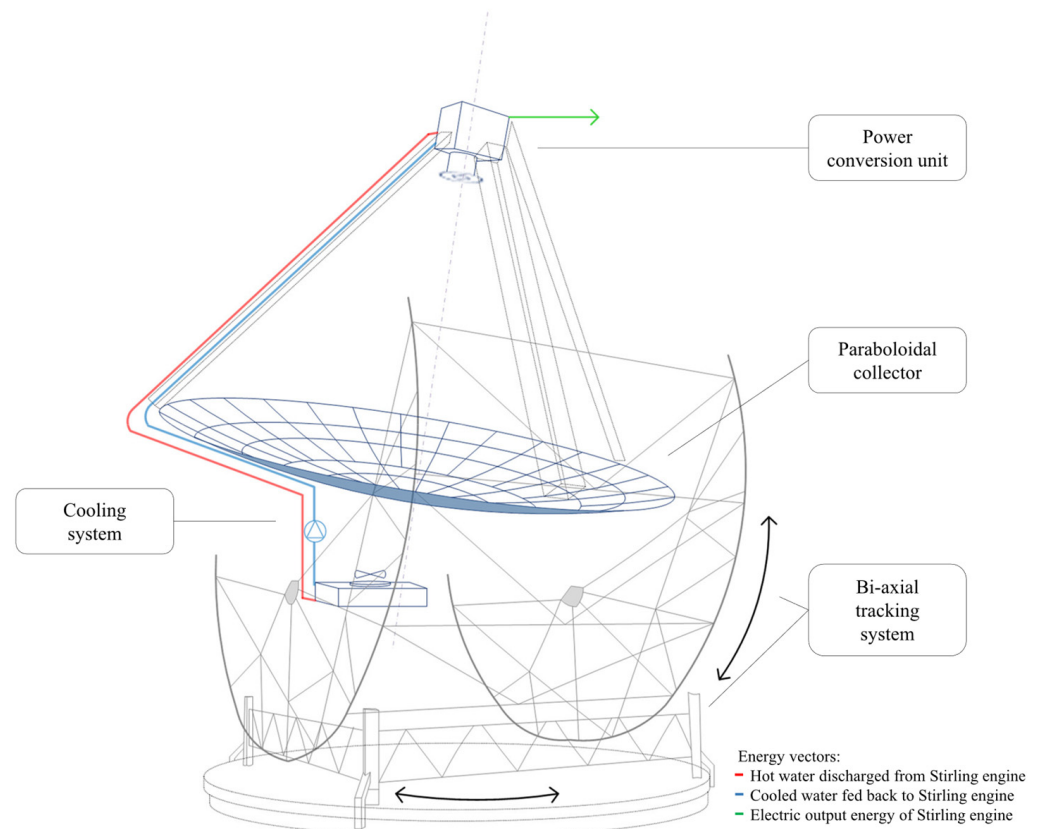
Power conversion unit

Paraboloidal collector

Cooling system

Bi-axial tracking system

Energy vectors:
– Hot water discharged from Stirling engine
– Cooled water fed back to Stirling engine
– Electric output energy of Stirling engine